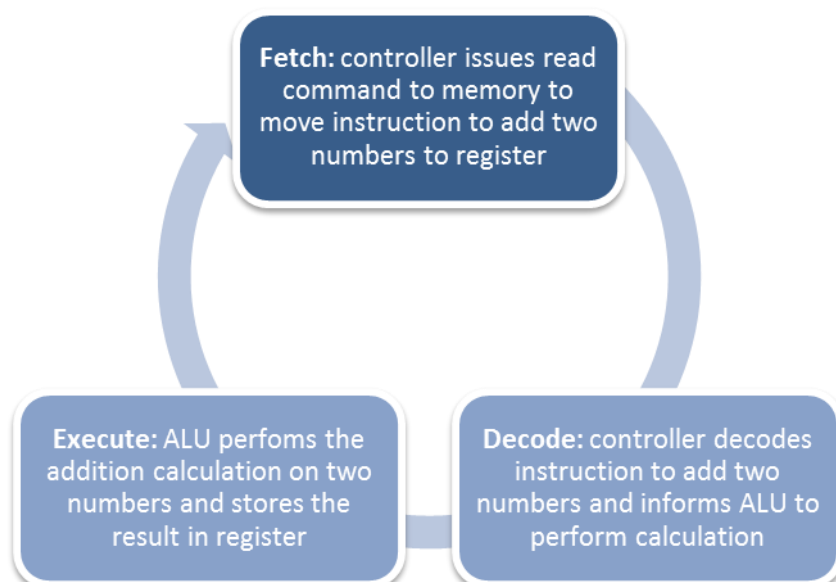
**Fetch:** controller issues read command to memory to move instruction to add two numbers to register

**Decode:** controller decodes instruction to add two numbers and informs ALU to perform calculation

**Execute:** ALU perfoms the addition calculation on two numbers and stores the result in register